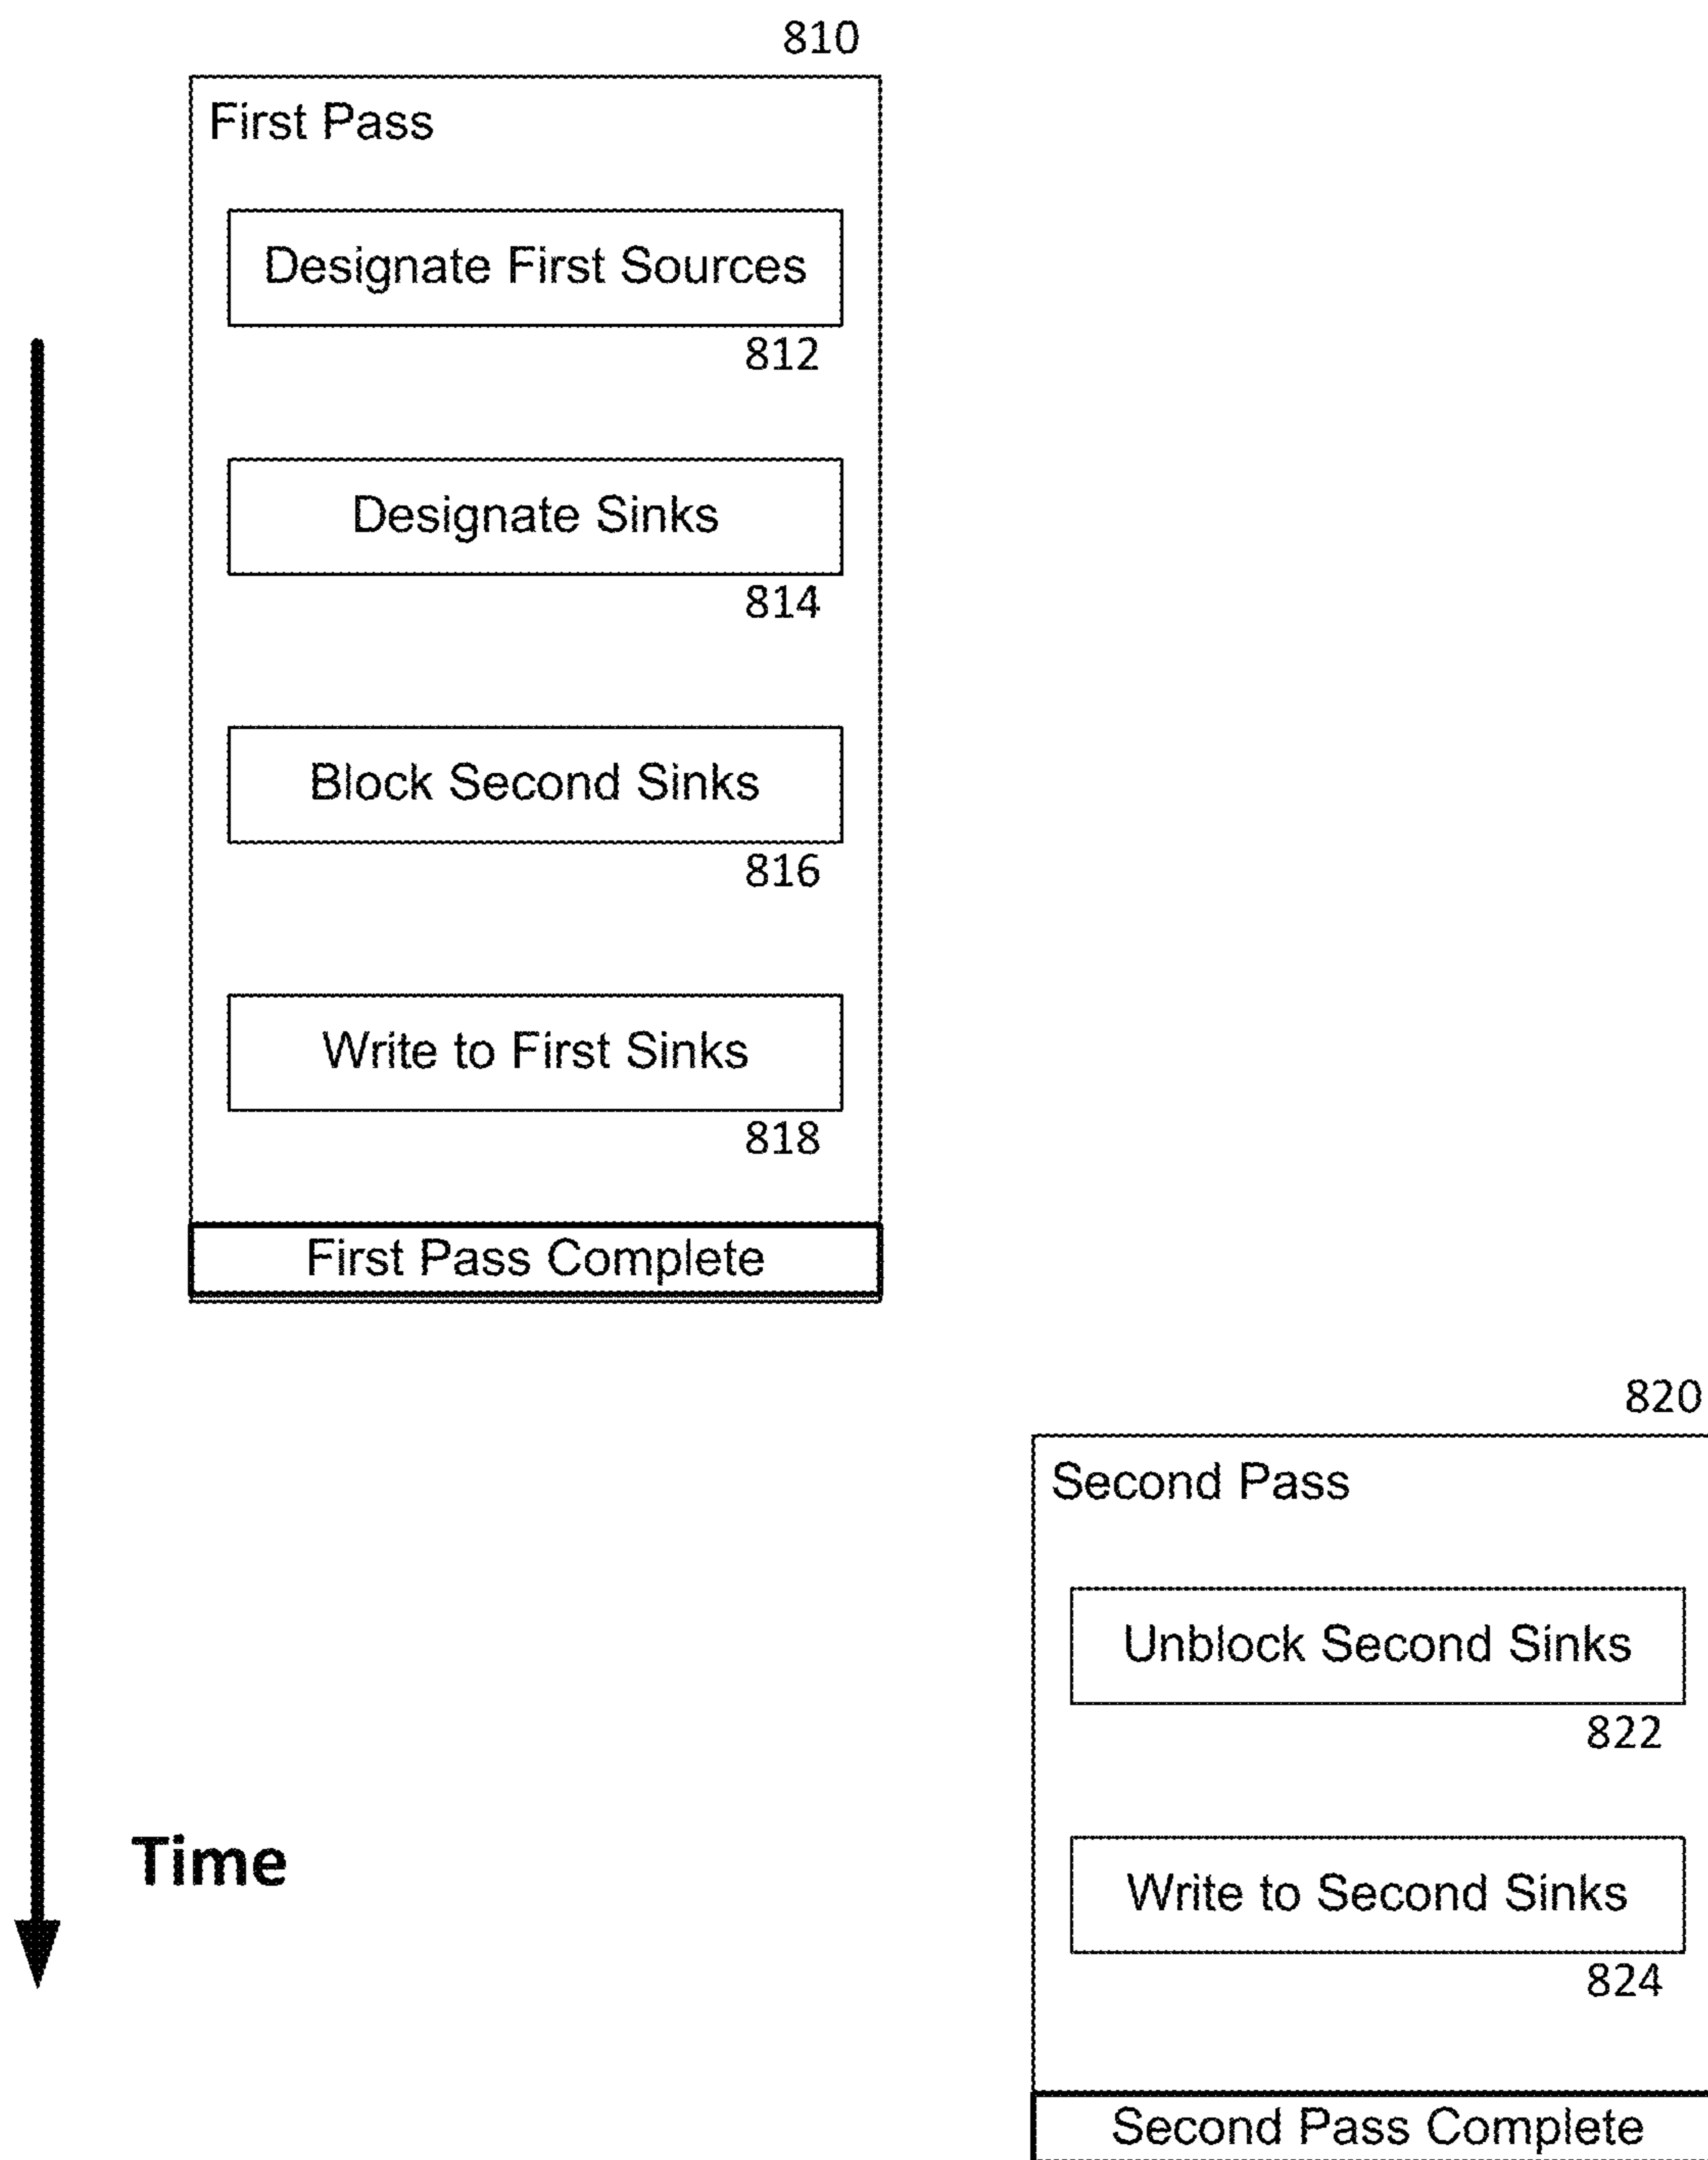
810

First Pass

Designate First Sources

812

Designate Sinks

814

Block Second Sinks

816

Write to First Sinks

818

First Pass Complete

820

Second Pass

Unblock Second Sinks

822

Time

Write to Second Sinks

824

Second Pass Complete